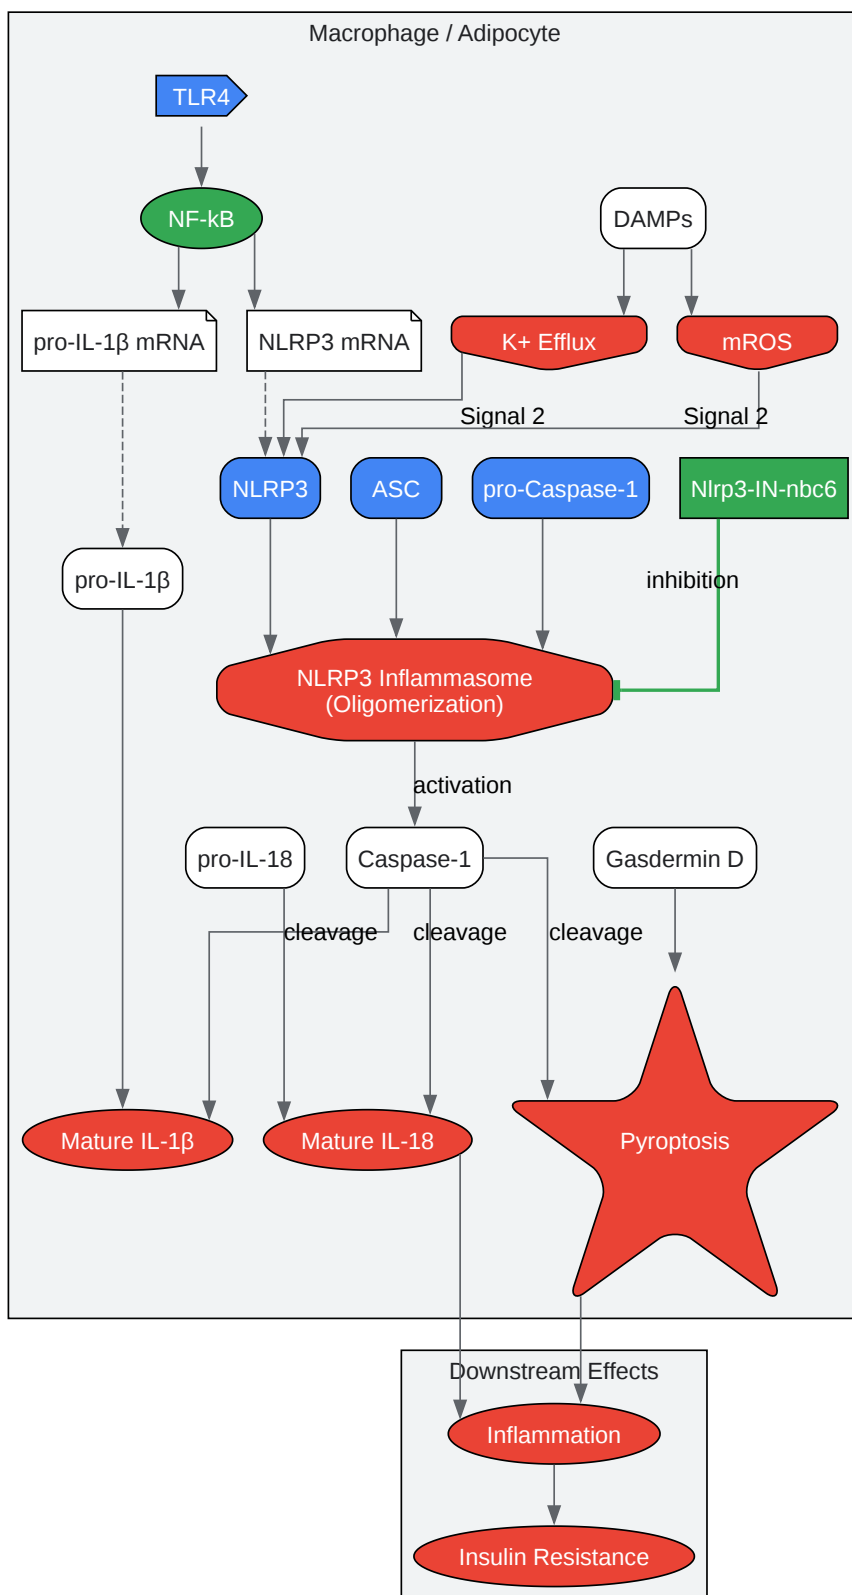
Macrophage / Adipocyte

TLR4

NF-kB

DAMPs

pro-IL-1β mRNA

NLRP3 mRNA

K+ Efflux

mROS

Signal 2

Signal 2

NLRP3

ASC

pro-Caspase-1

Nlrp3-IN-nbc6

pro-IL-1β

inhibition

NLRP3 Inflammasome (Oligomerization)

activation

pro-IL-18

Caspase-1

Gasdermin D

cleavage

cleavage

cleavage

Mature IL-1β

Mature IL-18

Pyroptosis

Downstream Effects

Inflammation

Insulin Resistance